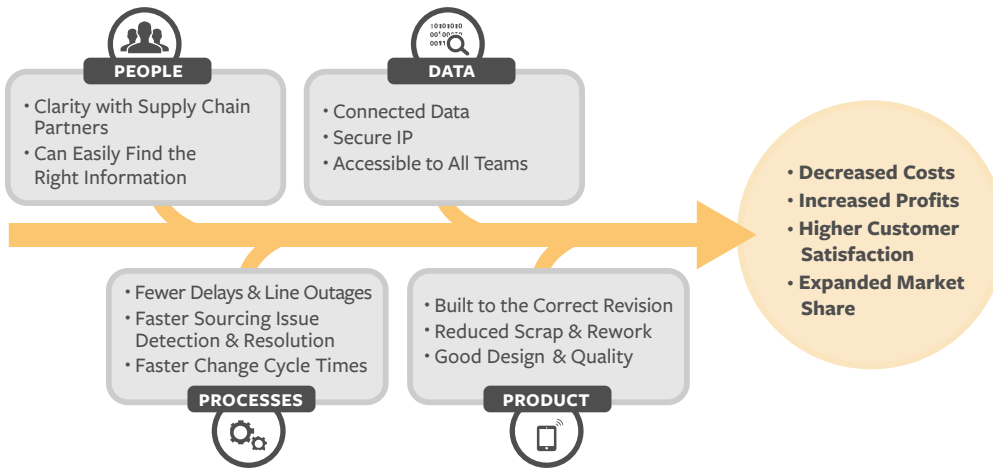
PEOPLE

• Clarity with Supply Chain Partners
• Can Easily Find the Right Information

10101010
00100010
0011

DATA

• Connected Data
• Secure IP
• Accessible to All Teams

• Decreased Costs
• Increased Profits
• Higher Customer Satisfaction
• Expanded Market Share

• Fewer Delays & Line Outages
• Faster Sourcing Issue Detection & Resolution
• Faster Change Cycle Times

PROCESSES

• Built to the Correct Revision
• Reduced Scrap & Rework
• Good Design & Quality

PRODUCT